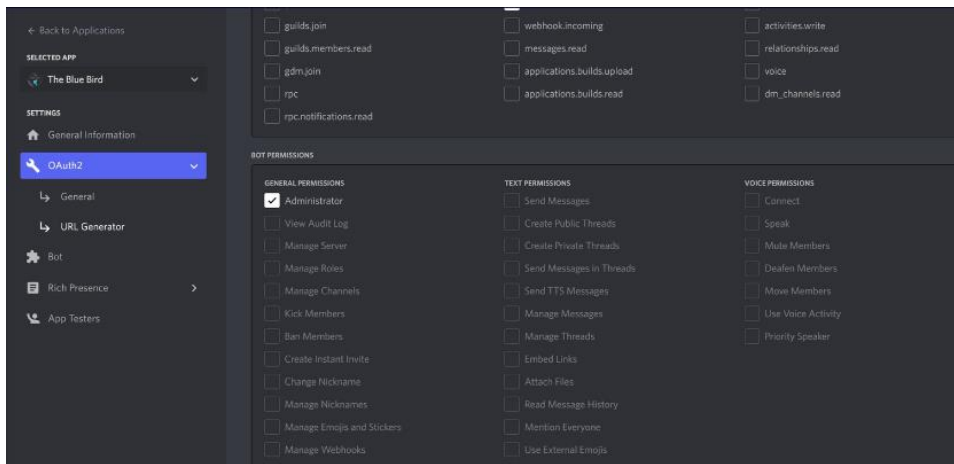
← Back to Applications

SELECTED APP

The Blue Bird

SETTINGS

General Information

OAuth2

General

URL Generator

Bot

Rich Presence

App Testers

guilds.join
guilds.members.read
gdm.join
rpc
rpc.notifications.read

webhook.incoming
messages.read
applications.builds.upload
applications.builds.read

activities.write
relationships.read
voice
dm_channels.read

BOT PERMISSIONS

GENERAL PERMISSIONS

Administrator
View Audit Log
Manage Server
Manage Roles
Manage Channels
Kick Members
Ban Members
Create Instant Invite
Change Nickname
Manage Nicknames
Manage Emojis and Stickers
Manage Webhooks

TEXT PERMISSIONS

Send Messages
Create Public Threads
Create Private Threads
Send Messages in Threads
Send TTS Messages
Manage Messages
Manage Threads
Embed Links
Attach Files
Read Message History
Mention Everyone
Use External Emojis

VOICE PERMISSIONS

Connect
Speak
Mute Members
Deafen Members
Move Members
Use Voice Activity
Priority Speaker